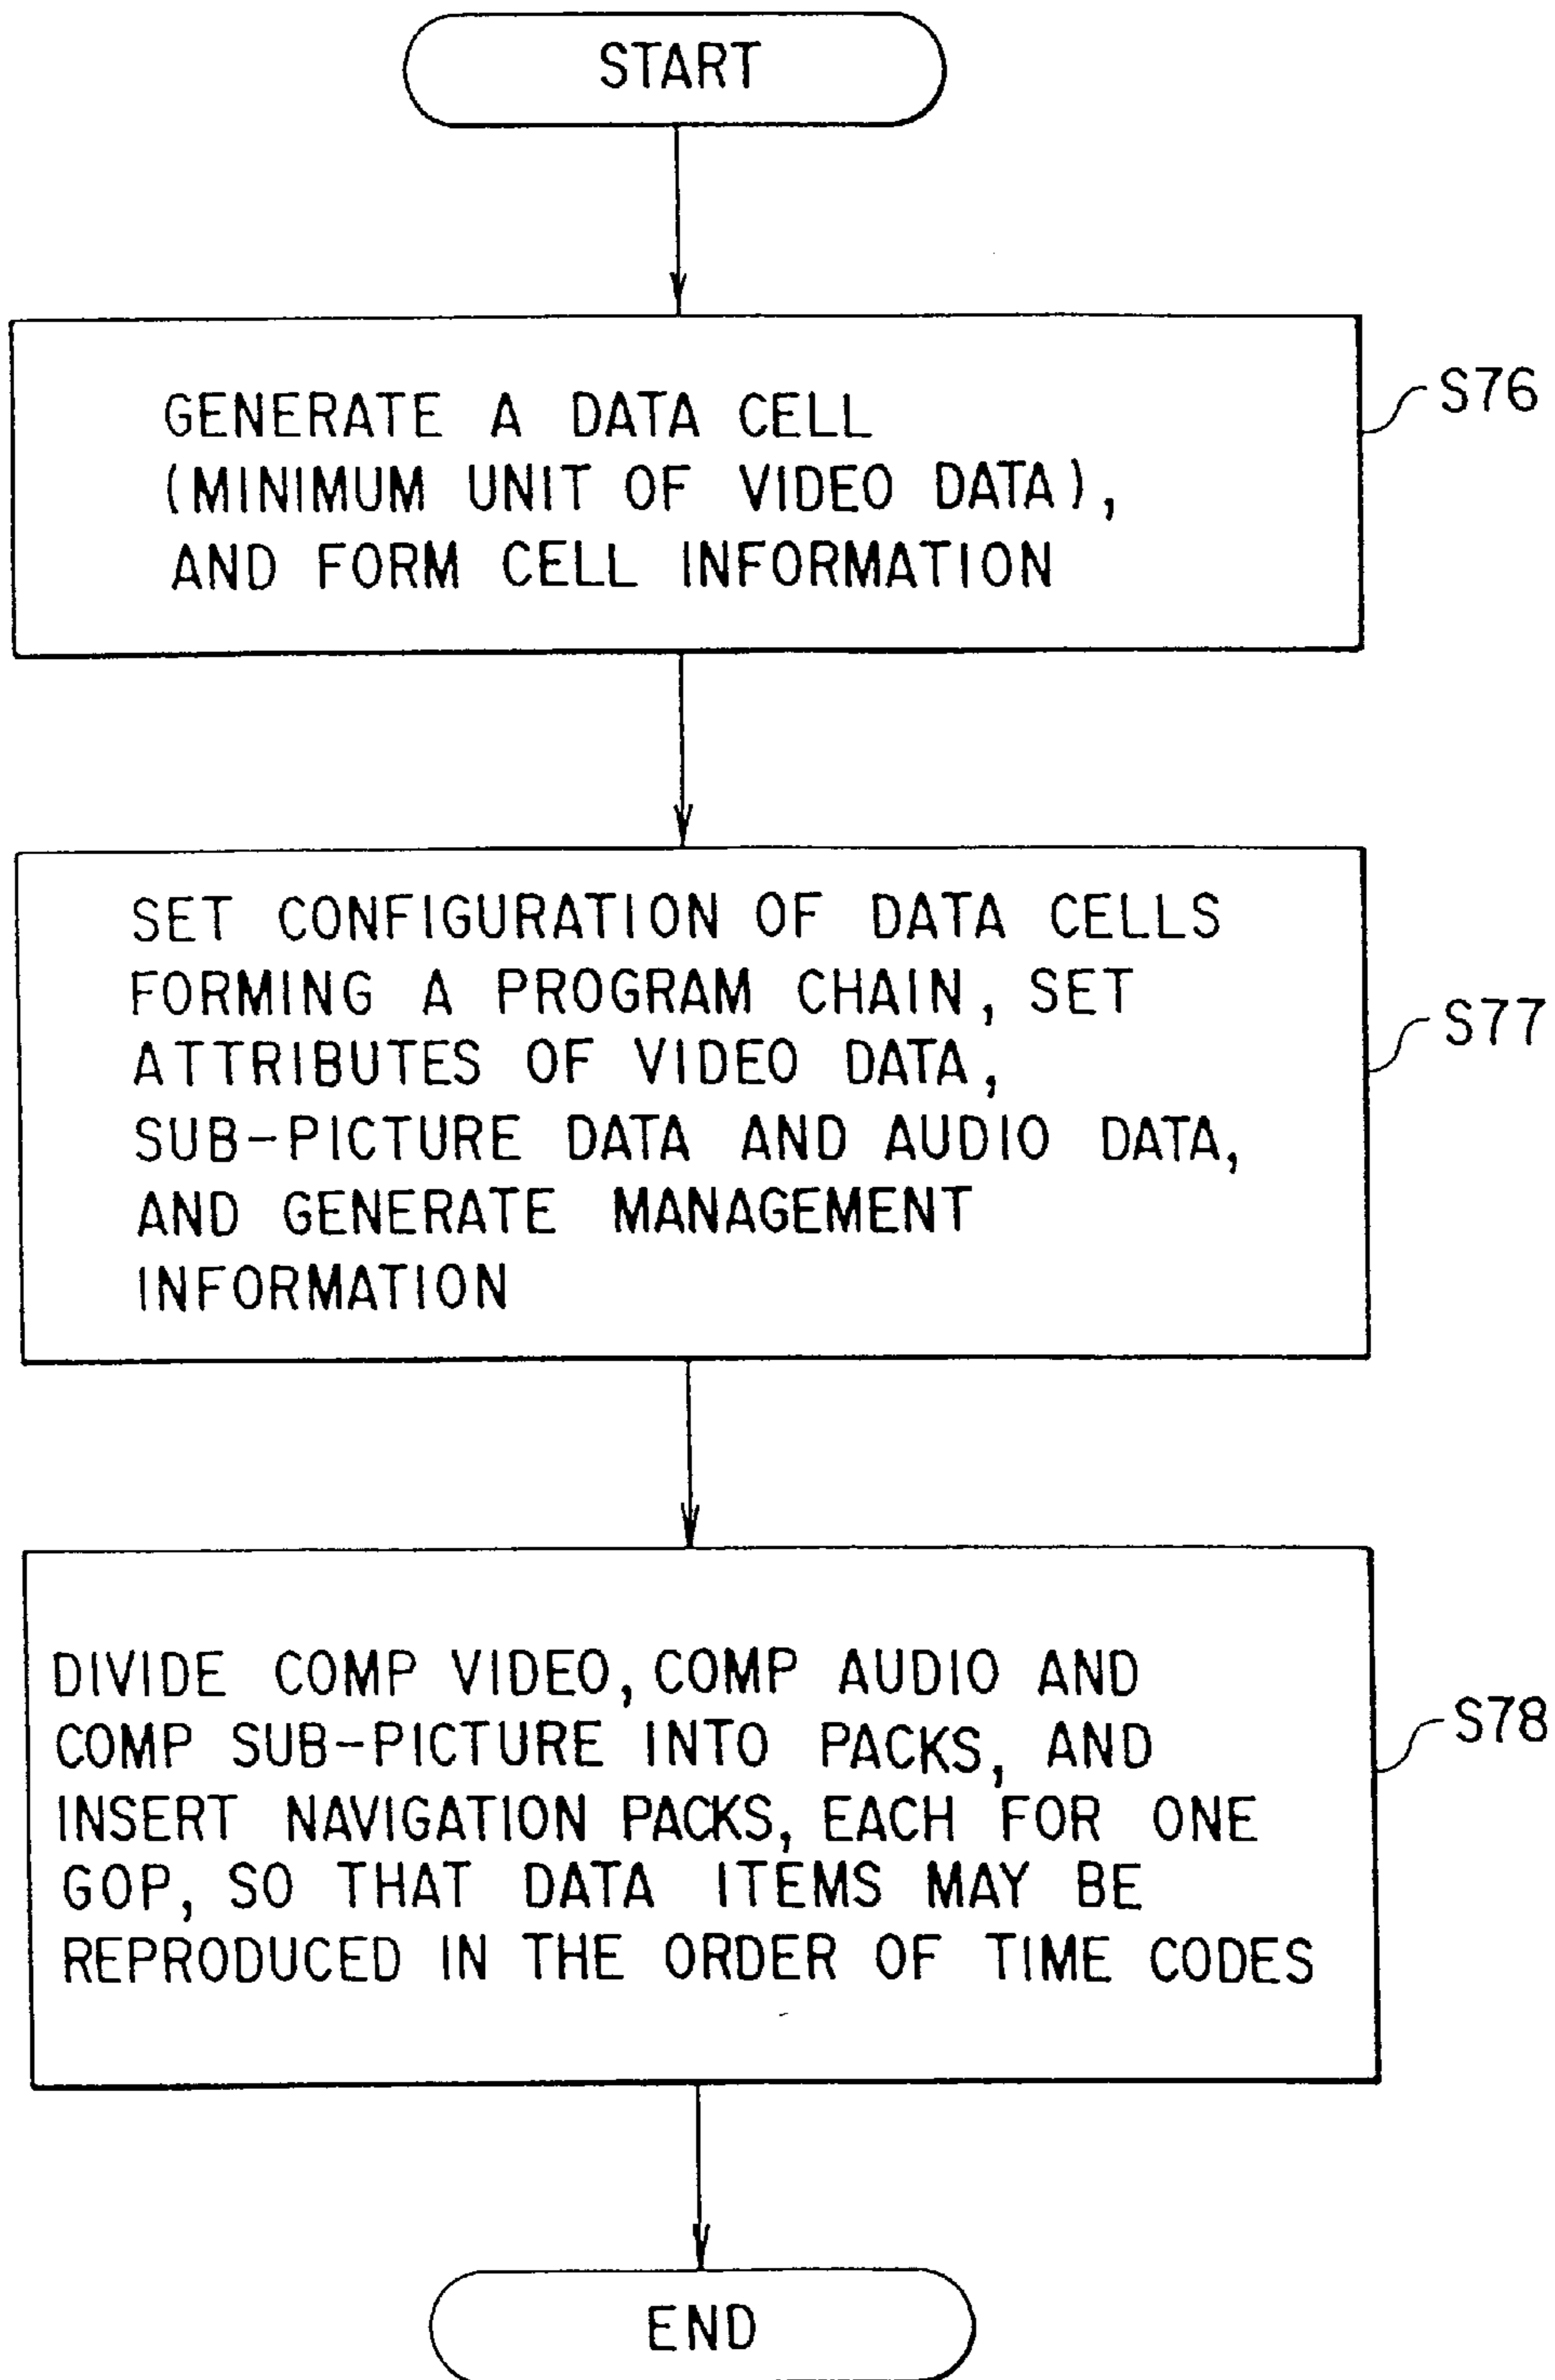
START

GENERATE A DATA CELL (MINIMUM UNIT OF VIDEO DATA), AND FORM CELL INFORMATION

S76

SET CONFIGURATION OF DATA CELLS FORMING A PROGRAM CHAIN, SET ATTRIBUTES OF VIDEO DATA, SUB-PICTURE DATA AND AUDIO DATA, AND GENERATE MANAGEMENT INFORMATION

S77

DIVIDE COMP VIDEO, COMP AUDIO AND COMP SUB-PICTURE INTO PACKS, AND INSERT NAVIGATION PACKS, EACH FOR ONE GOP, SO THAT DATA ITEMS MAY BE REPRODUCED IN THE ORDER OF TIME CODES

S78

END